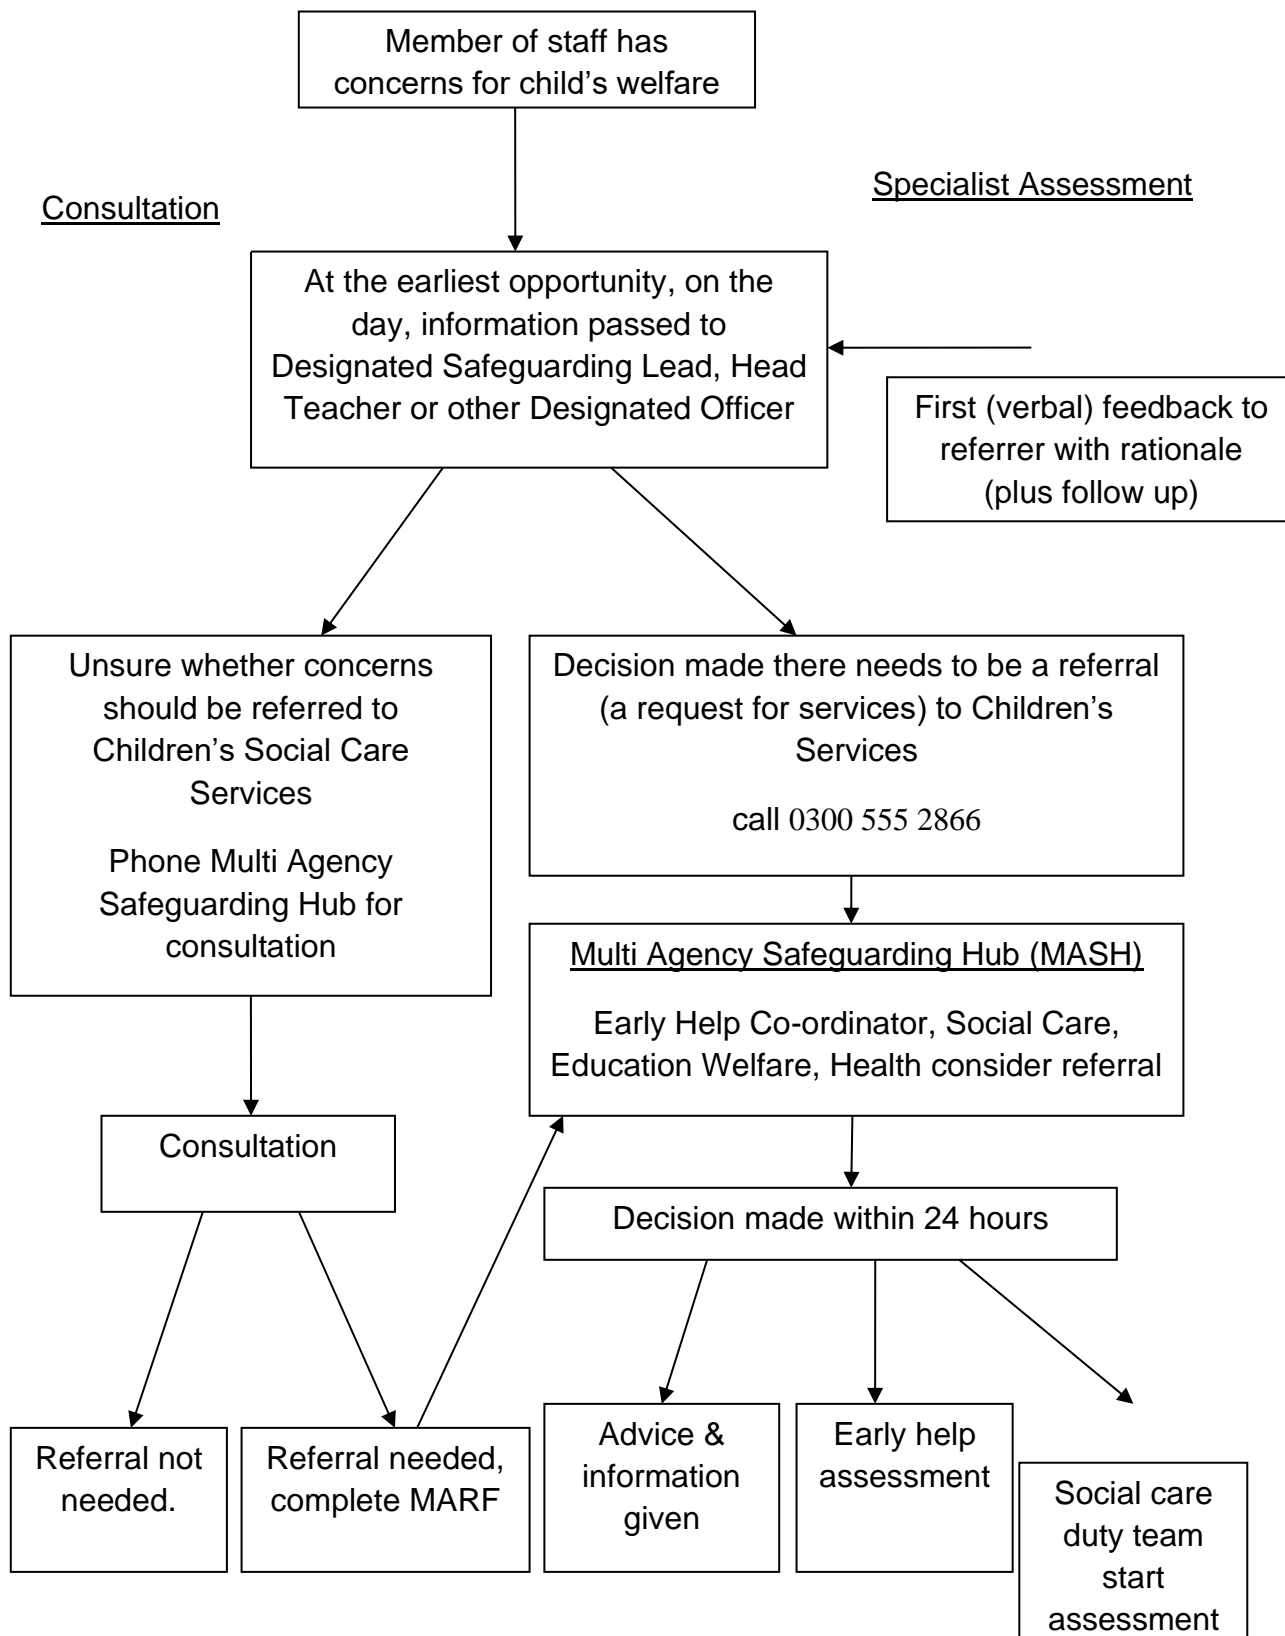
Member of staff has concerns for child's welfare

Consultation

Specialist Assessment

At the earliest opportunity, on the day, information passed to Designated Safeguarding Lead, Head Teacher or other Designated Officer

First (verbal) feedback to referrer with rationale (plus follow up)

Unsure whether concerns should be referred to Children's Social Care Services

Phone Multi Agency Safeguarding Hub for consultation

Decision made there needs to be a referral (a request for services) to Children's Services

call 0300 555 2866

Multi Agency Safeguarding Hub (MASH)

Early Help Co-ordinator, Social Care, Education Welfare, Health consider referral

Consultation

Decision made within 24 hours

Referral not needed.

Referral needed, complete MARF

Advice & information given

Early help assessment

Social care duty team start assessment